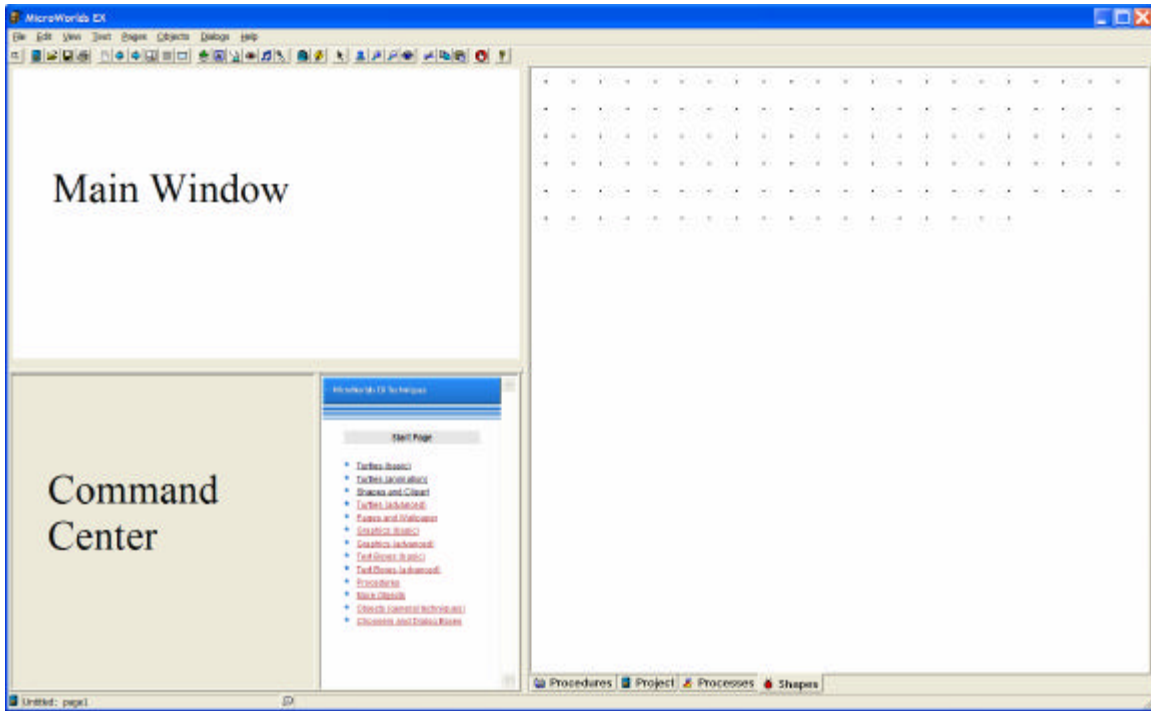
MicroWorlds EX

File Edit View Text Pages Objects Dialogs Help

Main Window

Command Center

MicroWorlds EX Techniques

Start Page

- Turtles (basic)
- Turtles (animation)
- Shapes and Clipart
- Turtles (advanced)
- Pages and Wallpaper
- Graphics (basic)
- Graphics (advanced)
- Text Boxes (basic)
- Text Boxes (advanced)
- Procedures
- More Objects
- Objects (general techniques)
- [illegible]

Procedures Project Processes Shapes

Untitled: page1